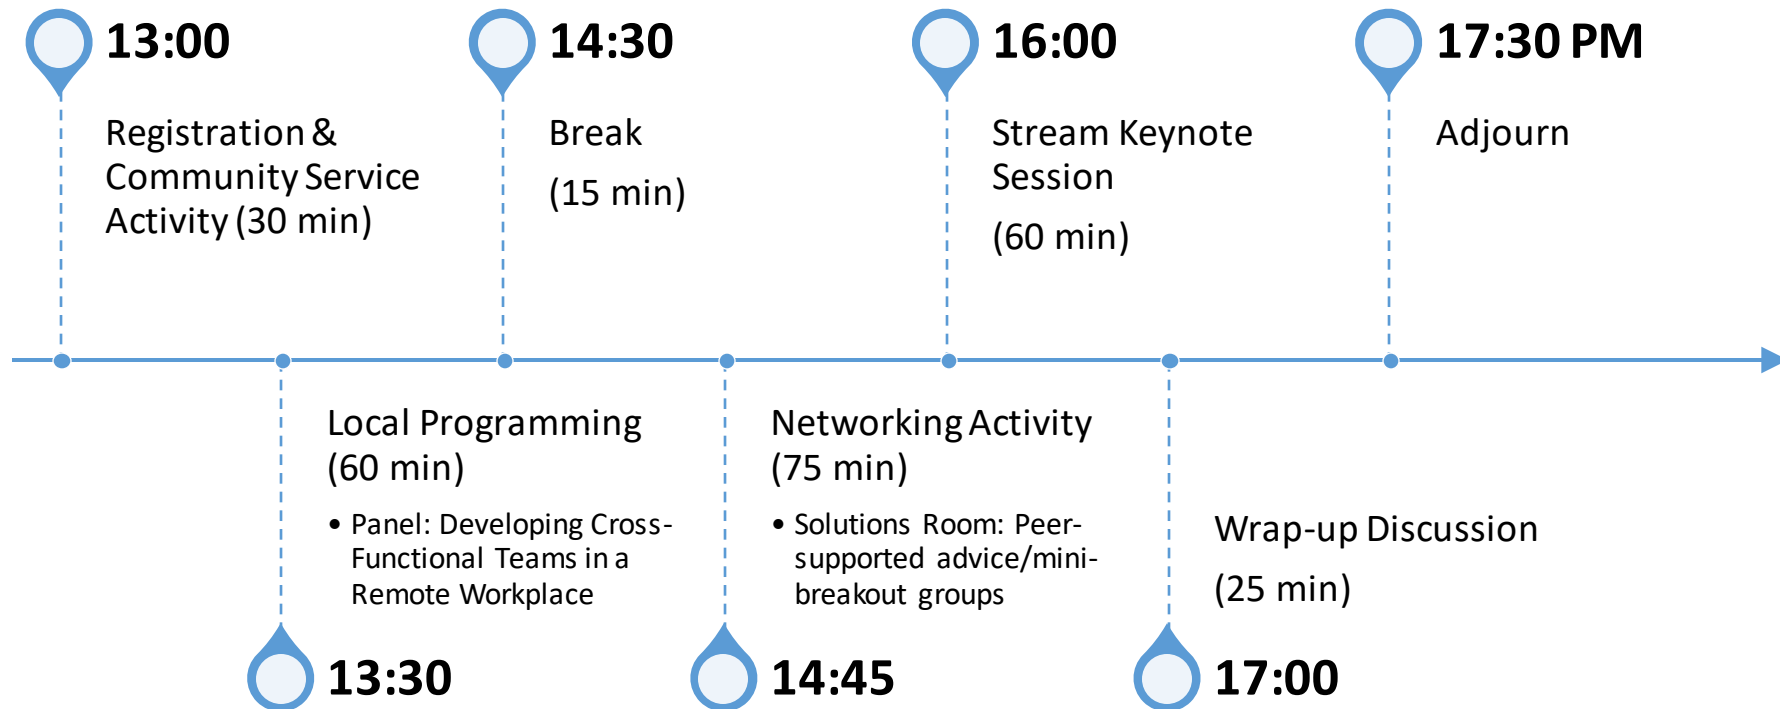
13:00

Registration & Community Service Activity (30 min)

14:30

Break

(15 min)

16:00

Stream Keynote Session

(60 min)

17:30 PM

Adjourn

Local Programming (60 min)

• Panel: Developing Cross-Functional Teams in a Remote Workplace

13:30

Networking Activity (75 min)

• Solutions Room: Peer-supported advice/mini-breakout groups

14:45

Wrap-up Discussion

(25 min)

17:00